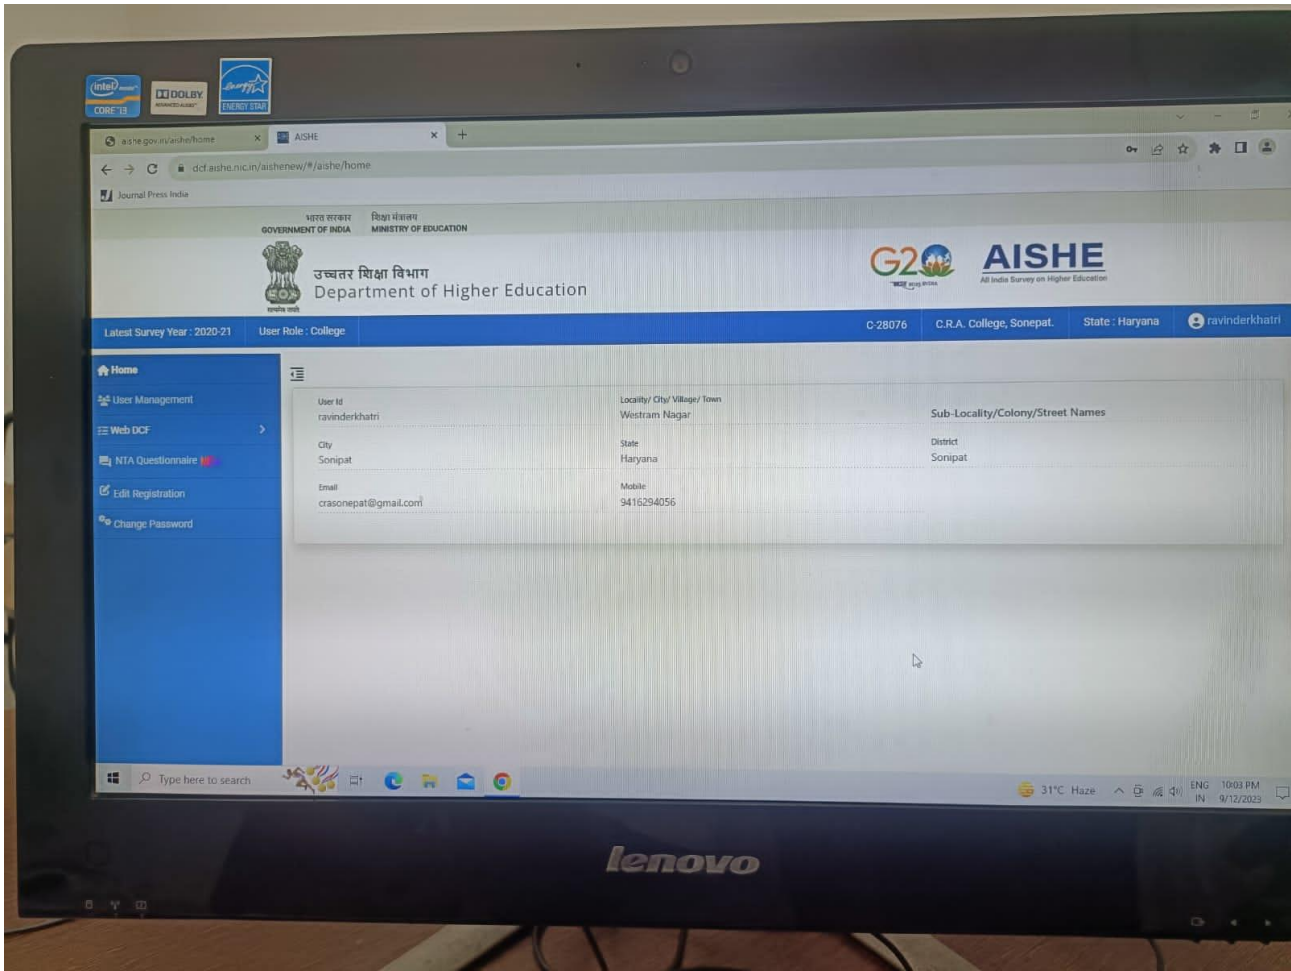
intel CORE i3
DOLBY ADVANCED AUDIO
ENERGY STAR

aishe.gov.in/aishe/home
AISHE
+

dcf.aishe.nic.in/aishenew/#/aishe/home

Journal Press India

भारत सरकार GOVERNMENT OF INDIA
शिक्षा मंत्रालय MINISTRY OF EDUCATION

उच्चतर शिक्षा विभाग
Department of Higher Education

सत्यमेव जयते

G20

AISHE
All India Survey on Higher Education

Latest Survey Year : 2020-21
User Role : College
C-28076
C.R.A. College, Sonepat.
State : Haryana
ravinderkhatri

Home
User Management
Web DCF
NTA Questionnaire
Edit Registration
Change Password

User Id
ravinderkhatri

Locality/ City/ Village/ Town
Westram Nagar

Sub-Locality/Colony/Street Names

City
Sonipat

State
Haryana

District
Sonipat

Email
crasonepat@gmail.com

Mobile
9416294056

Type here to search
31°C Haze
ENG IN
10:03 PM
9/12/2023

lenovo